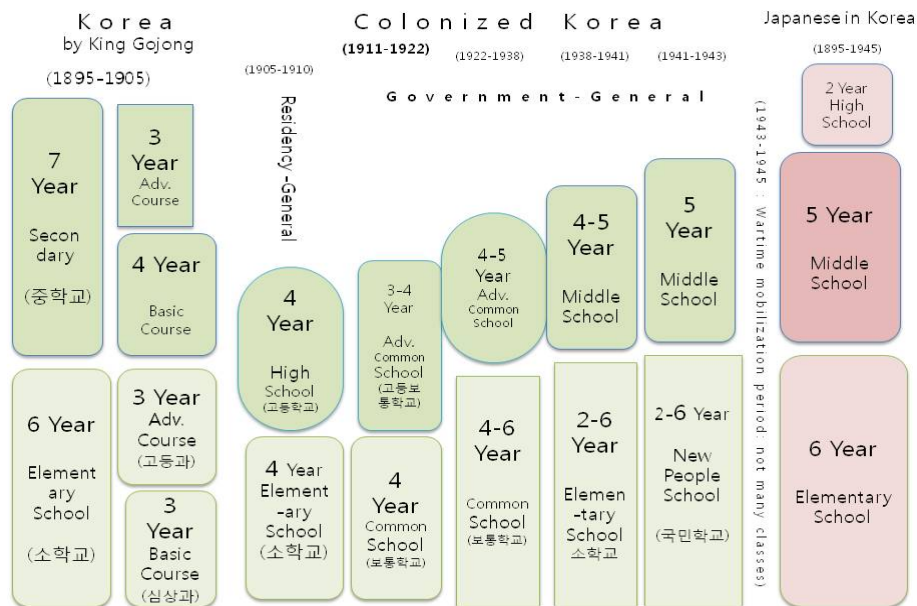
Korea
by King Gojong
(1895-1905)

(1905-1910)

Colonized Korea
(1911-1922) (1922-1938) (1938-1941) (1941-1943)

Government-General

Japanese in Korea
(1895-1945)

7 Year
Secon dary
(중학교)

3 Year
Adv. Course

4 Year
Basic Course

6 Year
Element ary School
(소학교)

3 Year
Adv. Course
(고등과)

3 Year
Basic Course
(심상과)

Residency-General

4 Year
High School
(고등학교)

4 Year
Element-ary School
(소학교)

3-4 Year
Adv. Common School
(고등보통학교)

4 Year
Common School
(보통학교)

4-5 Year
Adv. Common School

4-6 Year
Common School
(보통학교)

4-5 Year
Middle School

2-6 Year
Elemen-tary School
소학교

5 Year
Middle School

2-6 Year
New People School
(국민학교)

(1943-1945 : Wartime mobilization period: not many classes)

2 Year
High School

5 Year
Middle School

6 Year
Elementary School